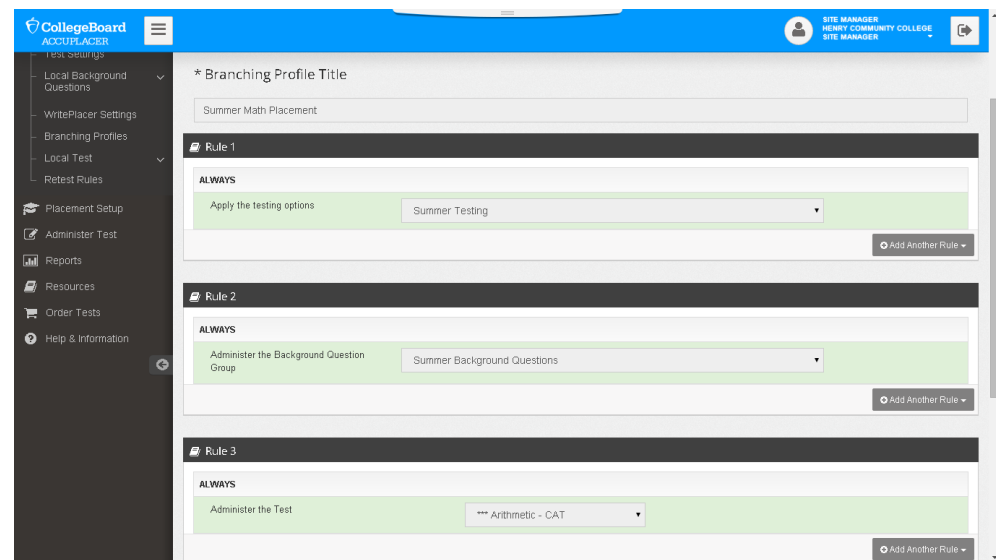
CollegeBoard
ACCUPLACER

SITE MANAGER
HENRY COMMUNITY COLLEGE
SITE MANAGER

Test Settings
Local Background Questions
WritePlacer Settings
Branching Profiles
Local Test
Retest Rules
Placement Setup
Administer Test
Reports
Resources
Order Tests
Help & Information

* Branching Profile Title

Summer Math Placement

Rule 1

ALWAYS

Apply the testing options | Summer Testing

Add Another Rule

Rule 2

ALWAYS

Administer the Background Question Group | Summer Background Questions

Add Another Rule

Rule 3

ALWAYS

Administer the Test | *** Arithmetic - CAT

Add Another Rule